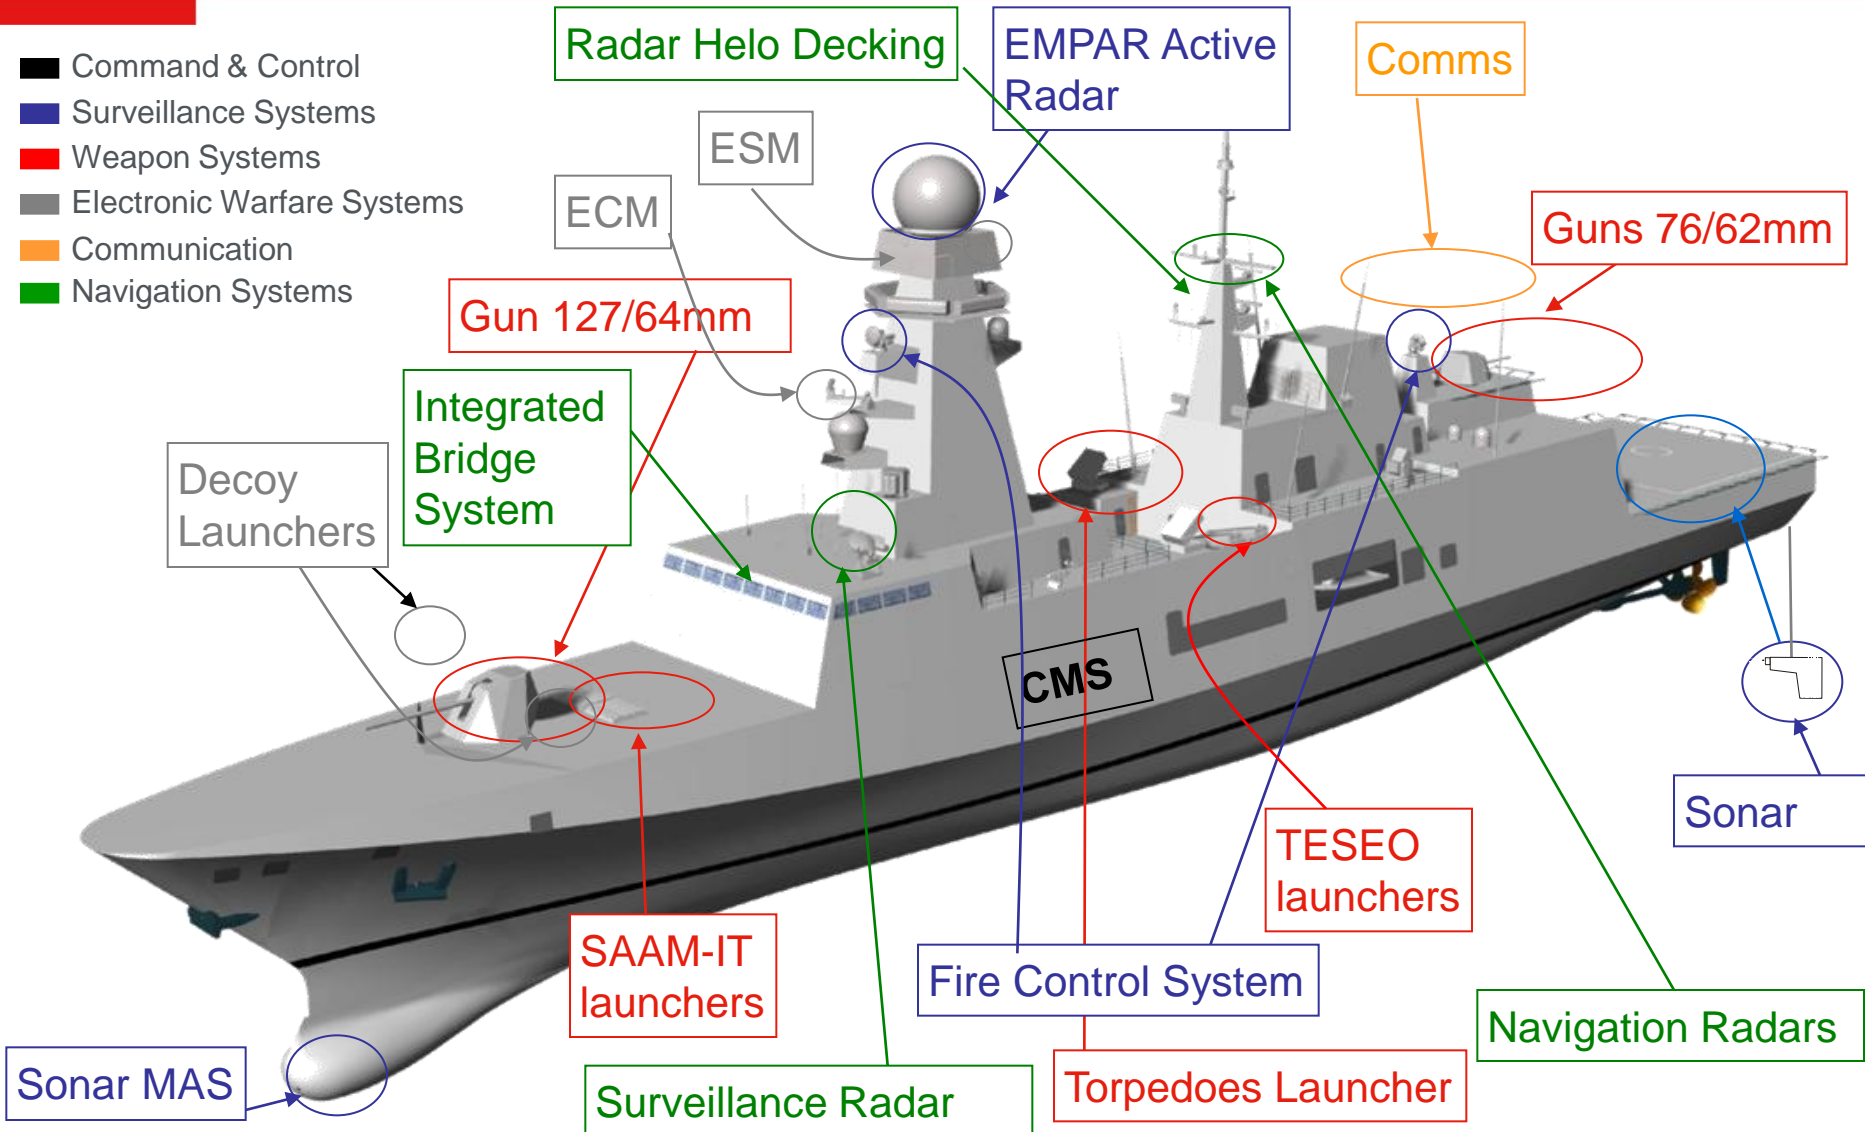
Command & Control
Surveillance Systems
Weapon Systems
Electronic Warfare Systems
Communication
Navigation Systems

Radar Helo Decking

EMPAR Active Radar

Comms

ESM

ECM

Guns 76/62mm

Gun 127/64mm

Integrated Bridge System

Decoy Launchers

CMS

TESEO launchers

Sonar

SAAM-IT launchers

Fire Control System

Navigation Radars

Sonar MAS

Surveillance Radar

Torpedoes Launcher